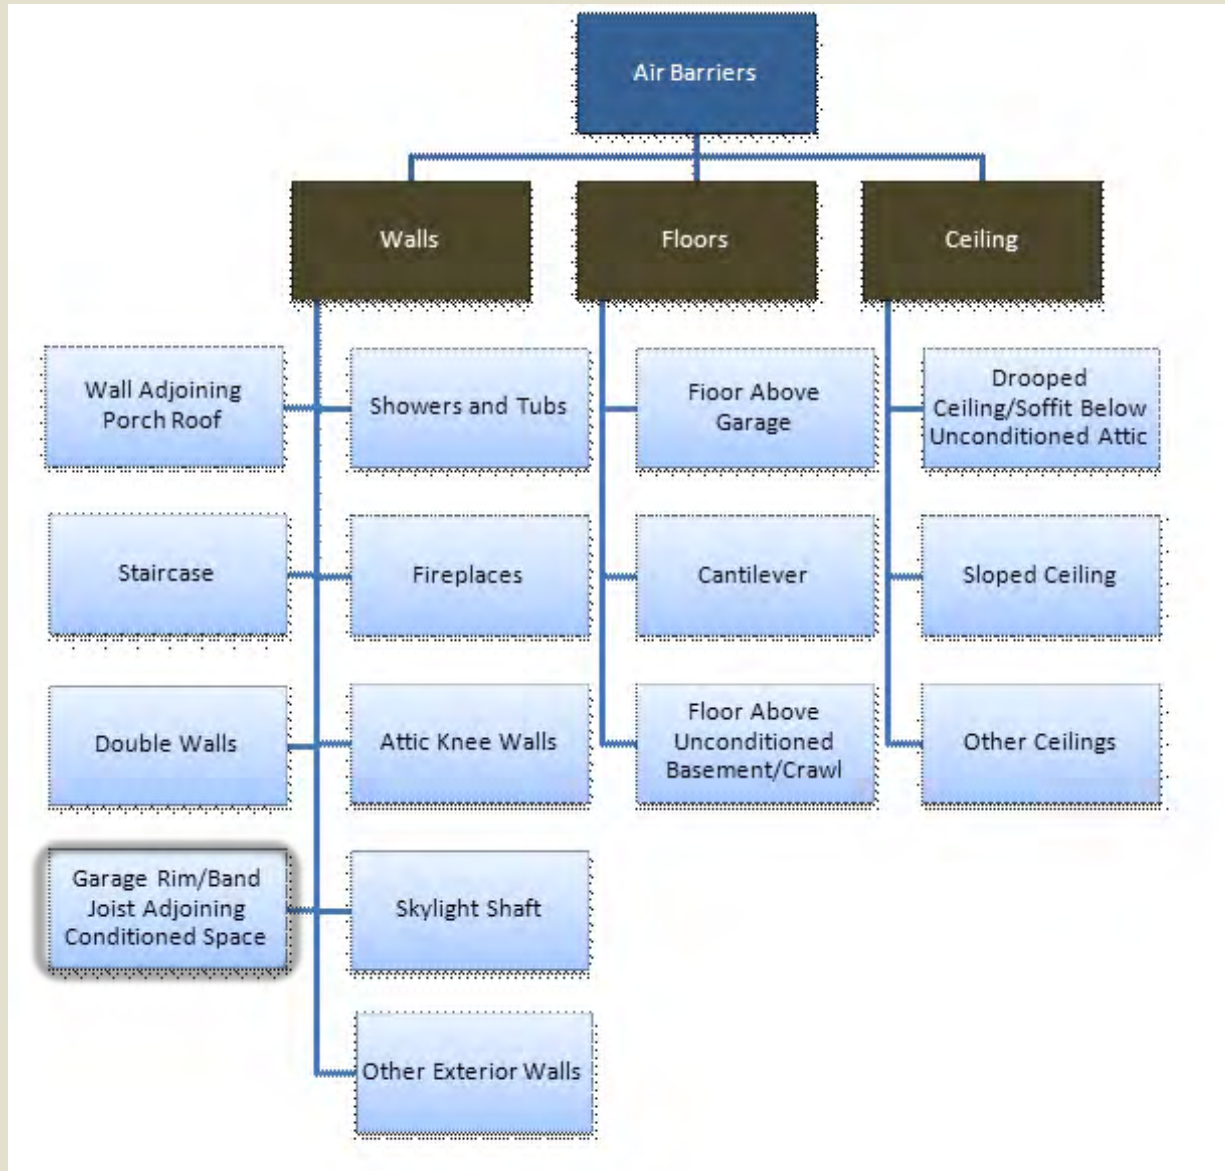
Air Barriers

Walls

Floors

Ceiling

Wall Adjoining Porch Roof

Showers and Tubs

Staircase

Fireplaces

Double Walls

Attic Knee Walls

Garage Rim/Band Joist Adjoining Conditioned Space

Skylight Shaft

Other Exterior Walls

Floor Above Garage

Cantilever

Floor Above Unconditioned Basement/Crawl

Drooped Ceiling/Soffit Below Unconditioned Attic

Sloped Ceiling

Other Ceilings